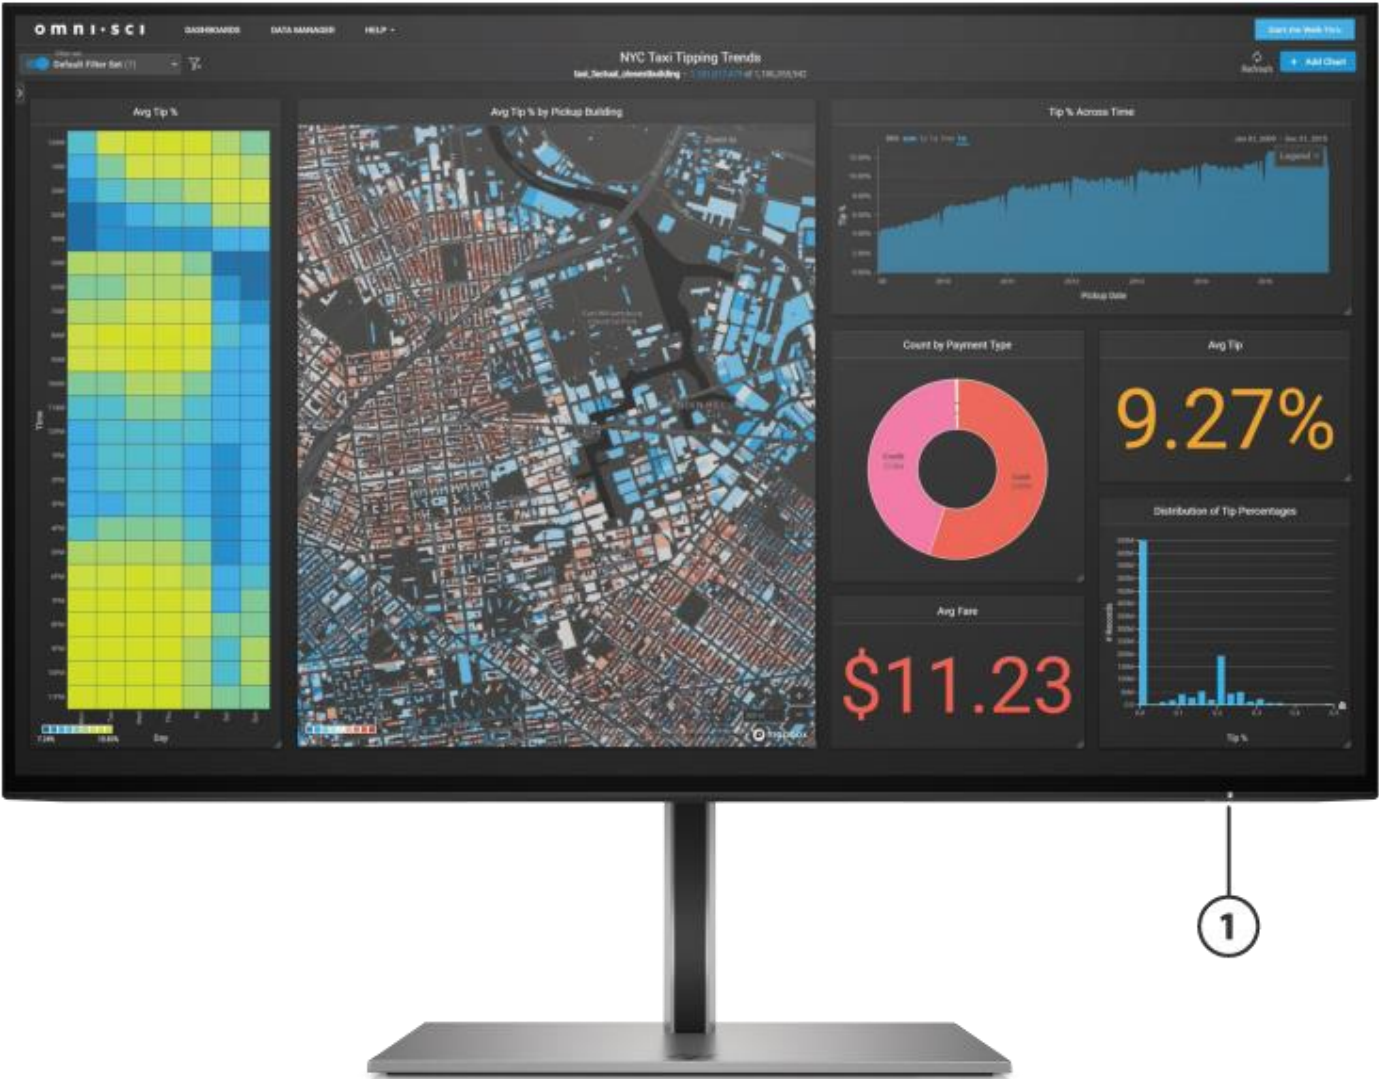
omni·sci DASHBOARDS DATA MANAGER HELP

Default Filter Set

NYC Taxi Tipping Trends

Refresh + Add Chart

Avg Tip %

Avg Tip % by Pickup Building

Tip % Across Time

Pickup Date

Count by Payment Type

Avg Tip

9.27%

Distribution of Tip Percentages

Avg Fare

$11.23

Tip %

Day

Time

1